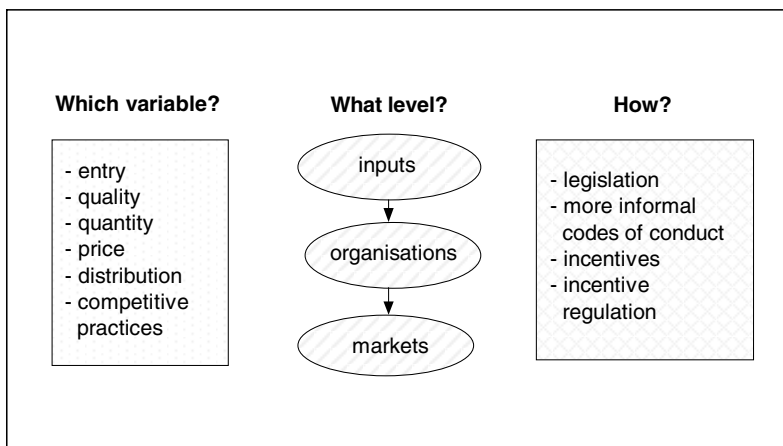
Which variable?

- entry
- quality
- quantity
- price
- distribution
- competitive practices

What level?

inputs

organisations

markets

How?

- legislation
- more informal codes of conduct
- incentives
- incentive regulation